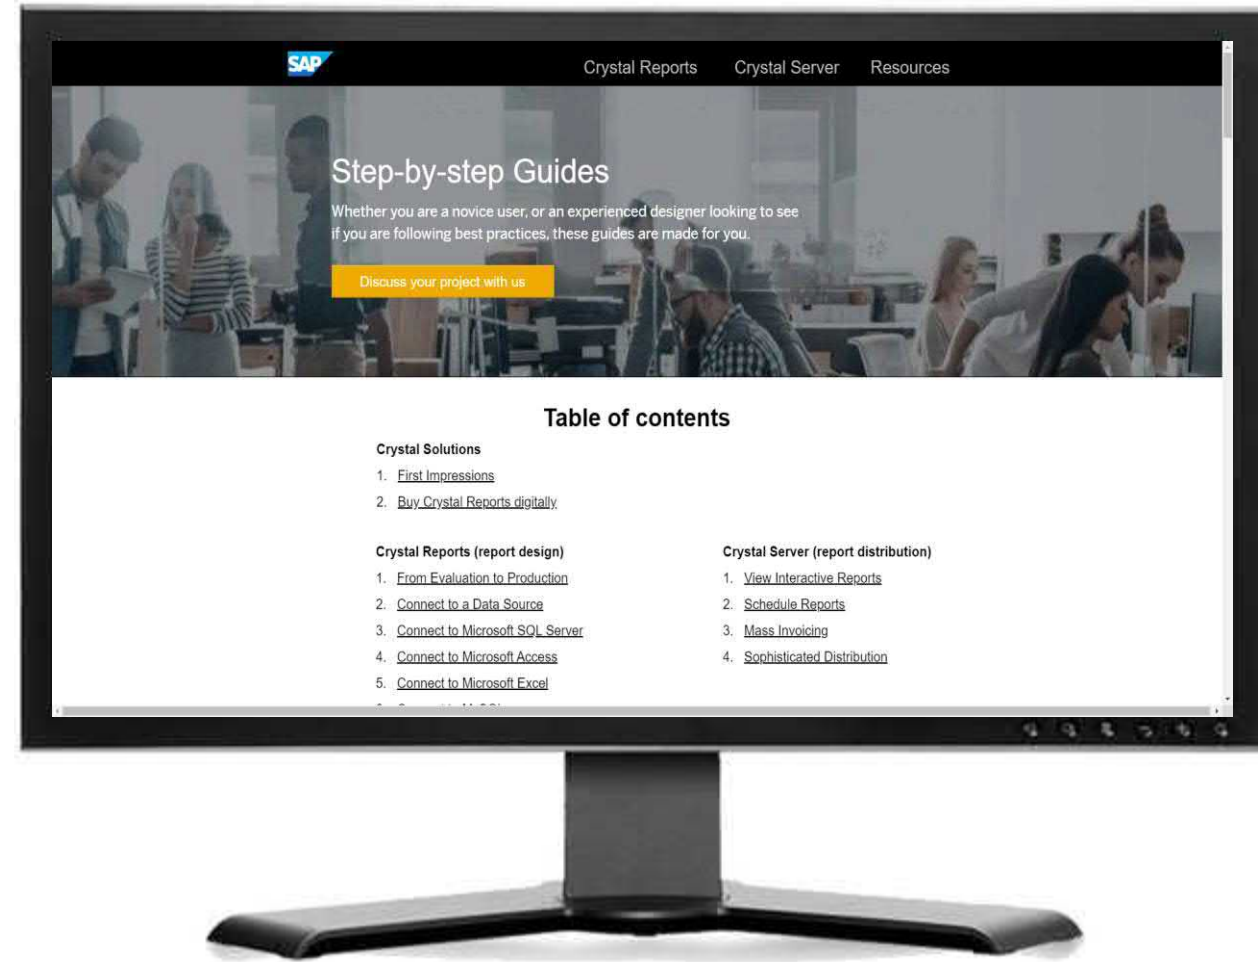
SAP

Crystal Reports Crystal Server Resources

Step-by-step Guides

Whether you are a novice user, or an experienced designer looking to see if you are following best practices, these guides are made for you.

Discuss your project with us

Table of contents

Crystal Solutions

1. First Impressions
2. Buy Crystal Reports digitally

Crystal Reports (report design)

1. From Evaluation to Production
2. Connect to a Data Source
3. Connect to Microsoft SQL Server
4. Connect to Microsoft Access
5. Connect to Microsoft Excel
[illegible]

Crystal Server (report distribution)

1. View Interactive Reports
2. Schedule Reports
3. Mass Invoicing
4. Sophisticated Distribution